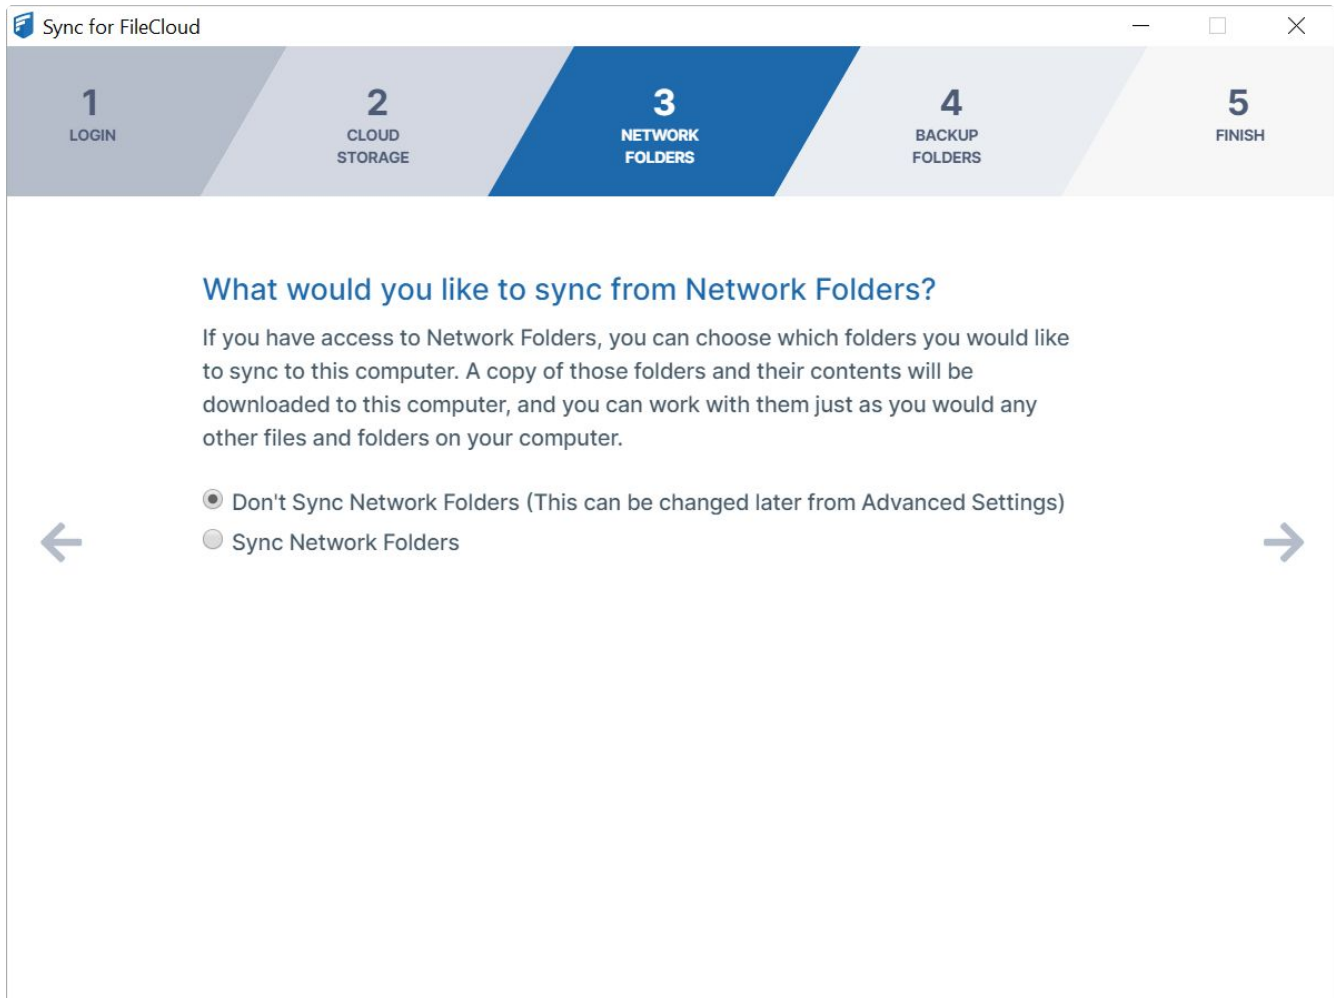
Sync for FileCloud

1
LOGIN

2
CLOUD
STORAGE

3
NETWORK
FOLDERS

4
BACKUP
FOLDERS

5
FINISH

What would you like to sync from Network Folders?

If you have access to Network Folders, you can choose which folders you would like to sync to this computer. A copy of those folders and their contents will be downloaded to this computer, and you can work with them just as you would any other files and folders on your computer.

Don't Sync Network Folders (This can be changed later from Advanced Settings)

Sync Network Folders